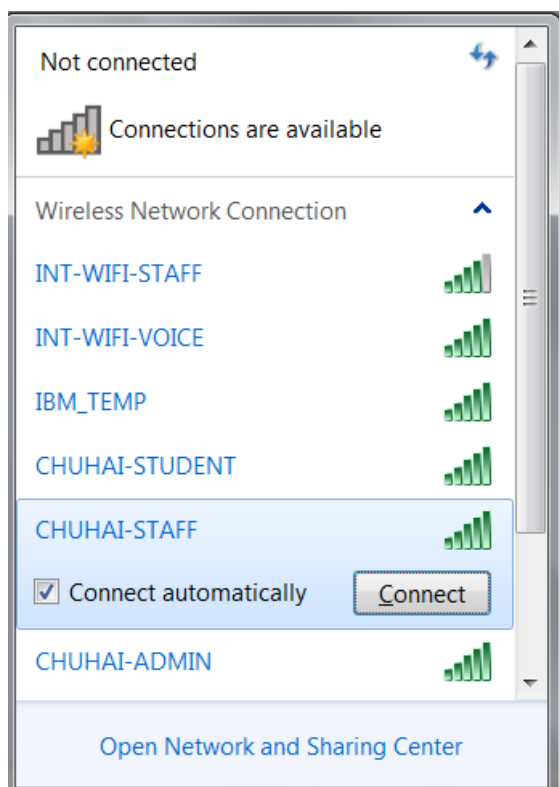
Not connected

Connections are available

Wireless Network Connection

INT-WIFI-STAFF

INT-WIFI-VOICE

IBM_TEMP

CHUHAI-STUDENT

CHUHAI-STAFF

Connect automatically

Connect

CHUHAI-ADMIN

Open Network and Sharing Center